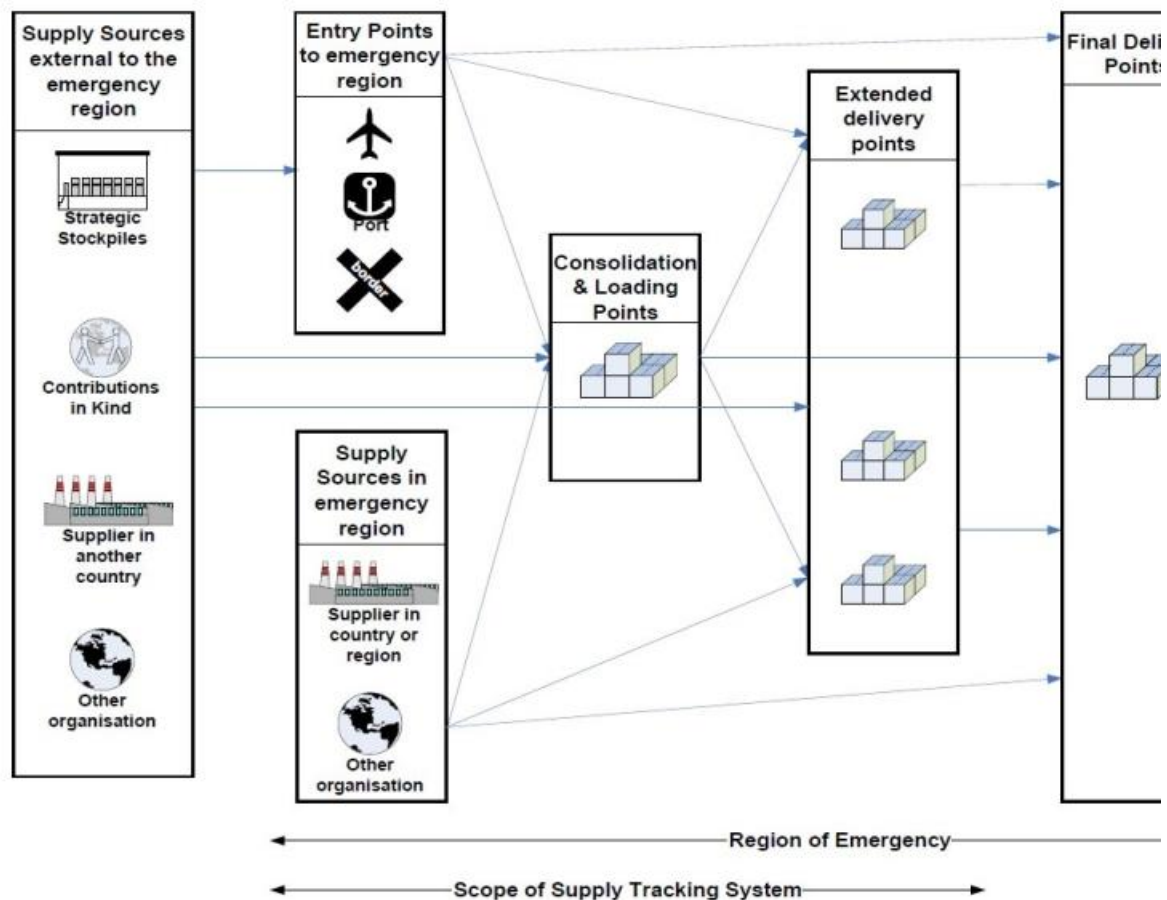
Supply Sources external to the emergency region

Strategic Stockpiles

Contributions in Kind

Supplier in another country

Other organisation

Entry Points to emergency region

Port

border

Supply Sources in emergency region

Supplier in country or region

Other organisation

Consolidation & Loading Points

Extended delivery points

Final Deli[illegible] Point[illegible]

Region of Emergency

Scope of Supply Tracking System